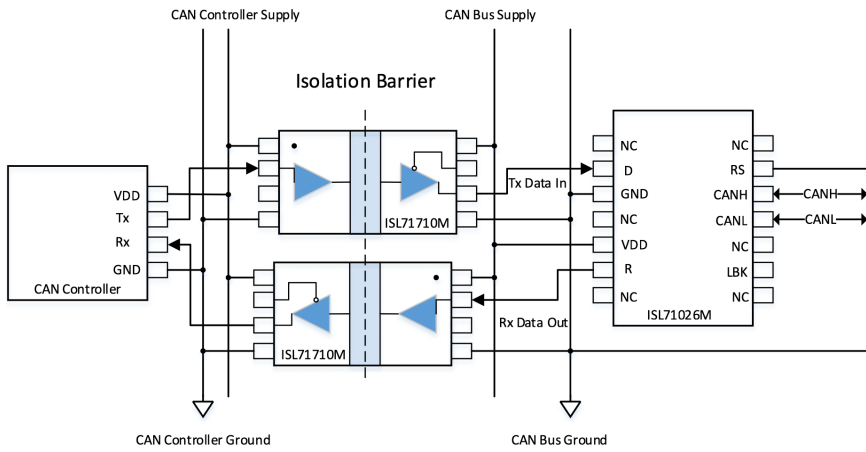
CAN Controller Supply

CAN Bus Supply

Isolation Barrier

VDD
Tx
Rx
GND
CAN Controller

ISL71710M

ISL71710M

Tx Data In

Rx Data Out

NC
D
GND
NC
VDD
R
NC

NC
RS
CANH
CANL
NC
LBK
NC

ISL71026M

CANH
CANL

CAN Controller Ground

CAN Bus Ground